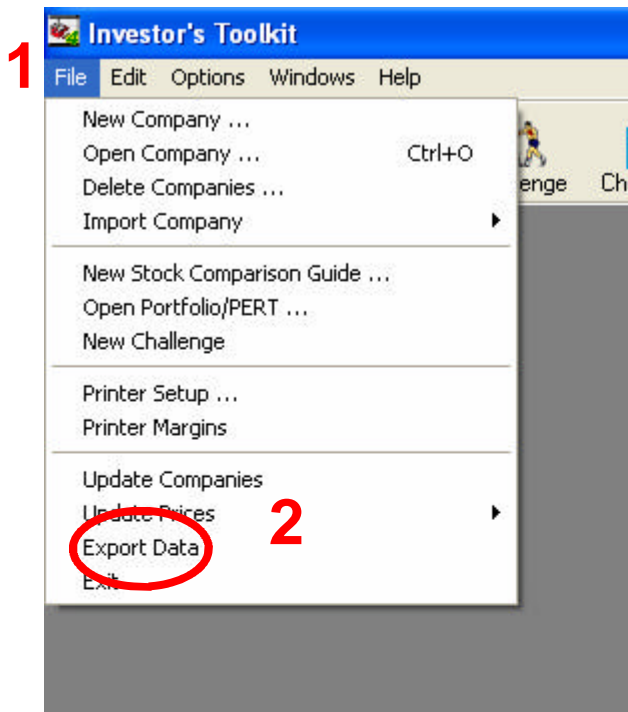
Investor's Toolkit
1
File Edit Options Windows Help
New Company ...
Open Company ... Ctrl+O
Delete Companies ...
Import Company
New Stock Comparison Guide ...
Open Portfolio/PERT ...
New Challenge
Printer Setup ...
Printer Margins
Update Companies
Update Prices
Export Data
Exit
2
enge
Ch